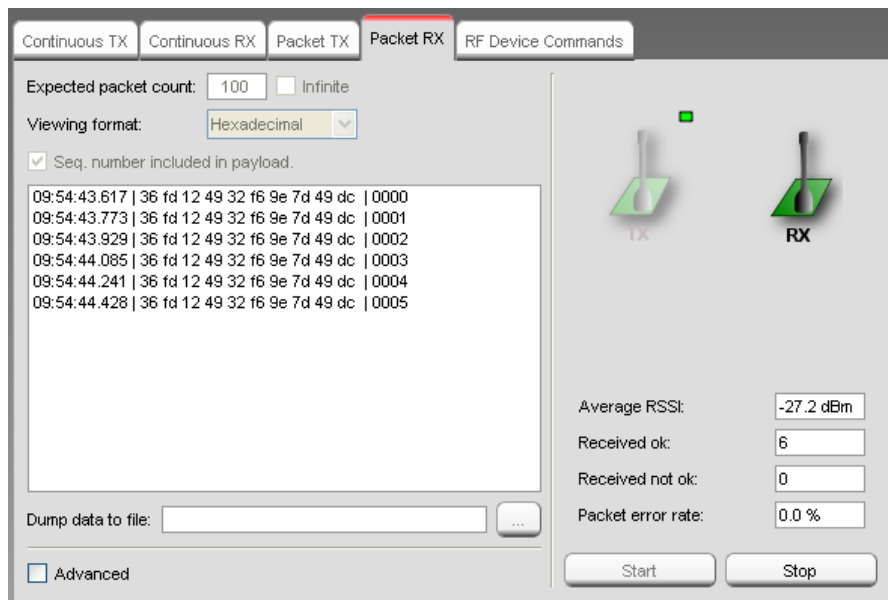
Continuous TX | Continuous RX | Packet TX | Packet RX | RF Device Commands

Expected packet count: 100 Infinite

Viewing format: Hexadecimal

Seq. number included in payload.

09:54:43.617 | 36 fd 12 49 32 f6 9e 7d 49 dc | 0000
09:54:43.773 | 36 fd 12 49 32 f6 9e 7d 49 dc | 0001
09:54:43.929 | 36 fd 12 49 32 f6 9e 7d 49 dc | 0002
09:54:44.085 | 36 fd 12 49 32 f6 9e 7d 49 dc | 0003
09:54:44.241 | 36 fd 12 49 32 f6 9e 7d 49 dc | 0004
09:54:44.428 | 36 fd 12 49 32 f6 9e 7d 49 dc | 0005

Dump data to file: ...

Advanced

TX

RX

Average RSSI: -27.2 dBm

Received ok: 6

Received not ok: 0

Packet error rate: 0.0 %

Start

Stop